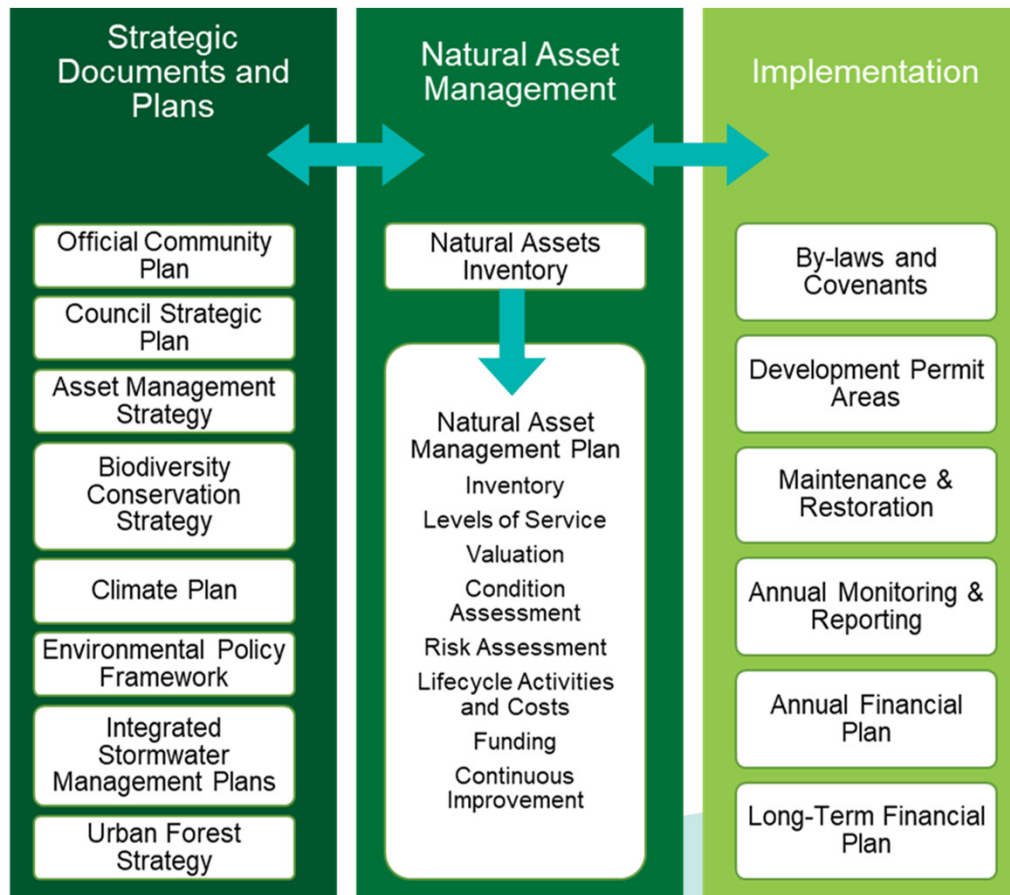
Strategic Documents and Plans

Official Community Plan

Council Strategic Plan

Asset Management Strategy

Biodiversity Conservation Strategy

Climate Plan

Environmental Policy Framework

Integrated Stormwater Management Plans

Urban Forest Strategy

Natural Asset Management

Natural Assets Inventory

Natural Asset Management Plan
Inventory
Levels of Service
Valuation
Condition Assessment
Risk Assessment
Lifecycle Activities and Costs
Funding
Continuous Improvement

Implementation

By-laws and Covenants

Development Permit Areas

Maintenance & Restoration

Annual Monitoring & Reporting

Annual Financial Plan

Long-Term Financial Plan